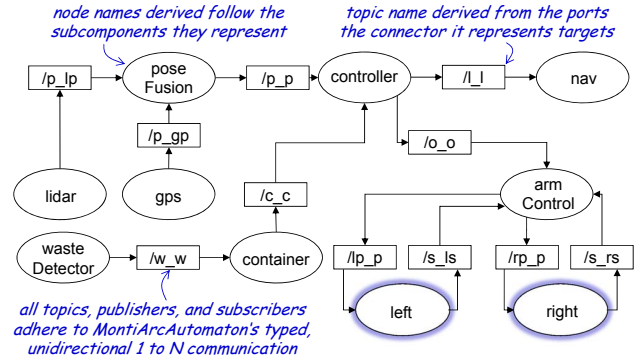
node names derived follow the subcomponents they represent

topic name derived from the ports the connector it represents targets

/p_lp

pose Fusion

/p_p

controller

/l_l

nav

/p_gp

/o_o

arm Control

lidar

gps

/c_c

waste Detector

/w_w

container

/lp_p

/s_ls

/rp_p

/s_rs

left

right

all topics, publishers, and subscribers adhere to MontiArcAutomaton's typed, unidirectional 1 to N communication